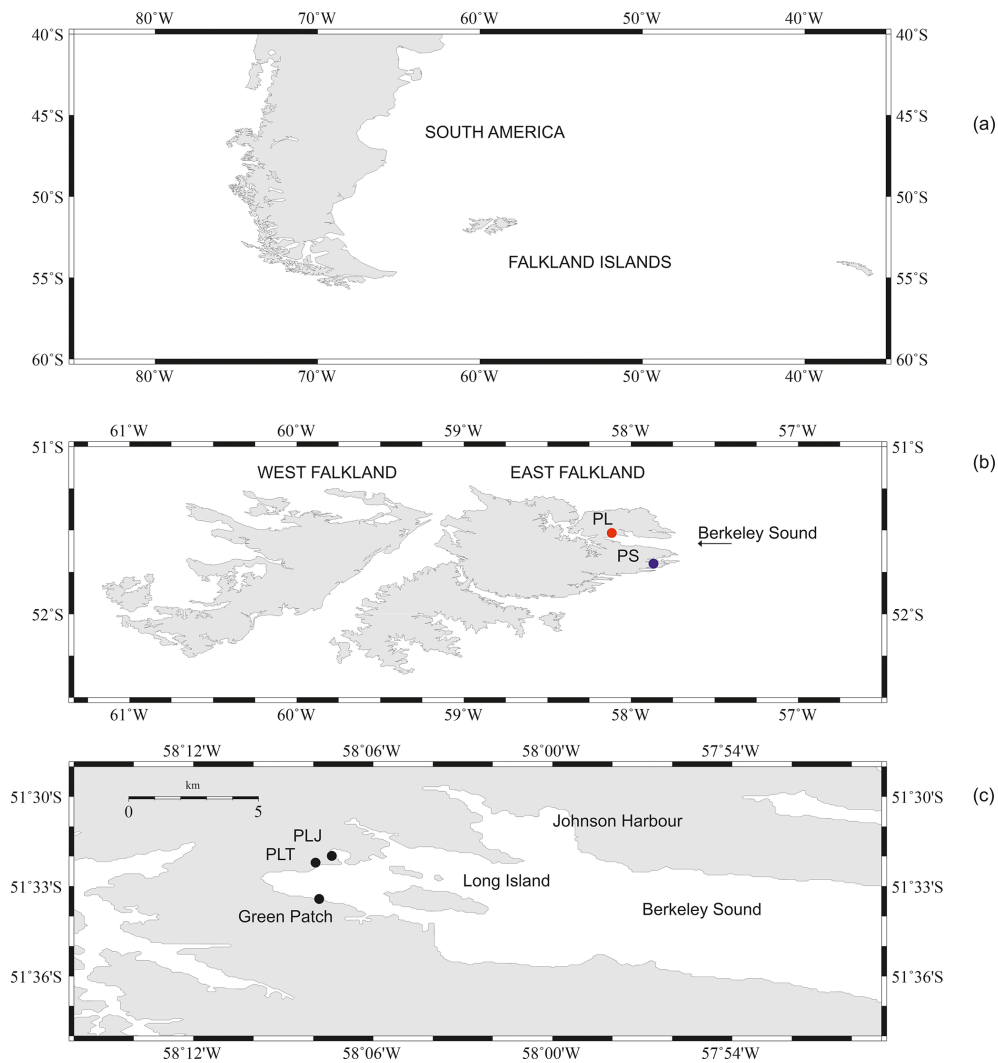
80°W 70°W 60°W 50°W 40°W

40°S 45°S 50°S 55°S 60°S

SOUTH AMERICA

FALKLAND ISLANDS

(a)

40°S 45°S 50°S 55°S 60°S

80°W 70°W 60°W 50°W 40°W

61°W 60°W 59°W 58°W 57°W

51°S 52°S

WEST FALKLAND

EAST FALKLAND

PL

PS

Berkeley Sound

(b)

51°S 52°S

61°W 60°W 59°W 58°W 57°W

58°12'W 58°06'W 58°00'W 57°54'W

51°30'S 51°33'S 51°36'S

km

0 5

PLJ

PLT

Green Patch

Long Island

Johnson Harbour

Berkeley Sound

(c)

51°30'S 51°33'S 51°36'S

58°12'W 58°06'W 58°00'W 57°54'W